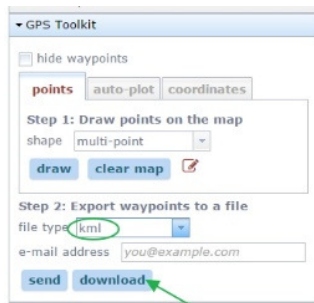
GPS Toolkit

hide waypoints

points | auto-plot | coordinates

Step 1: Draw points on the map

shape multi-point

draw | clear map

Step 2: Export waypoints to a file

file type kml

e-mail address you@example.com

send | download